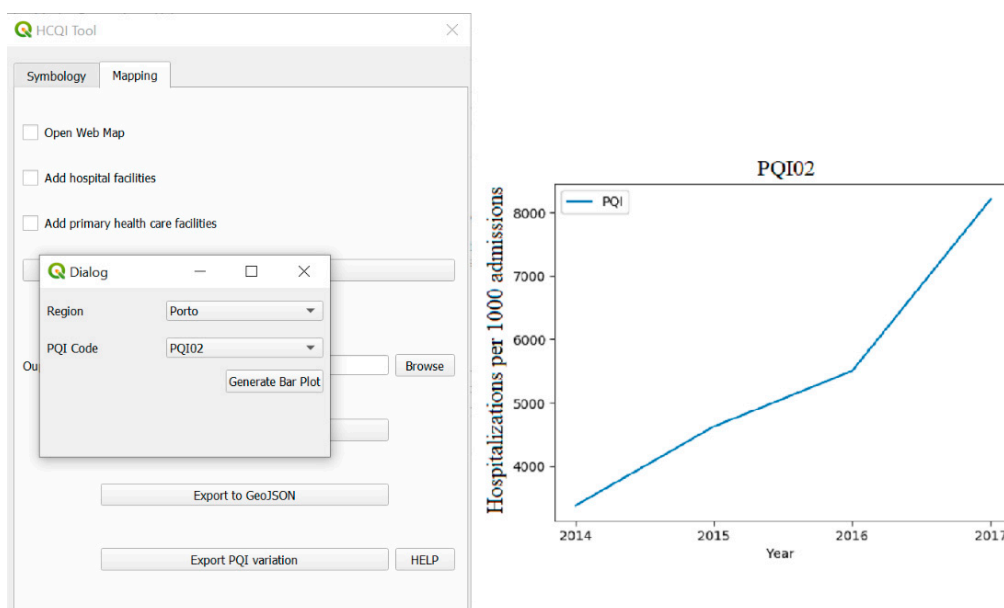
HCQI Tool

Symbology Mapping

Open Web Map

Add hospital facilities

Add primary health care facilities

Dialog

Region Porto

PQI Code PQI02

Generate Bar Plot

Ou

Browse

Export to GeoJSON

Export PQI variation

HELP

PQI02

PQI

Hospitalizations per 1000 admissions

8000
7000
6000
5000
4000

2014 2015 2016 2017

Year